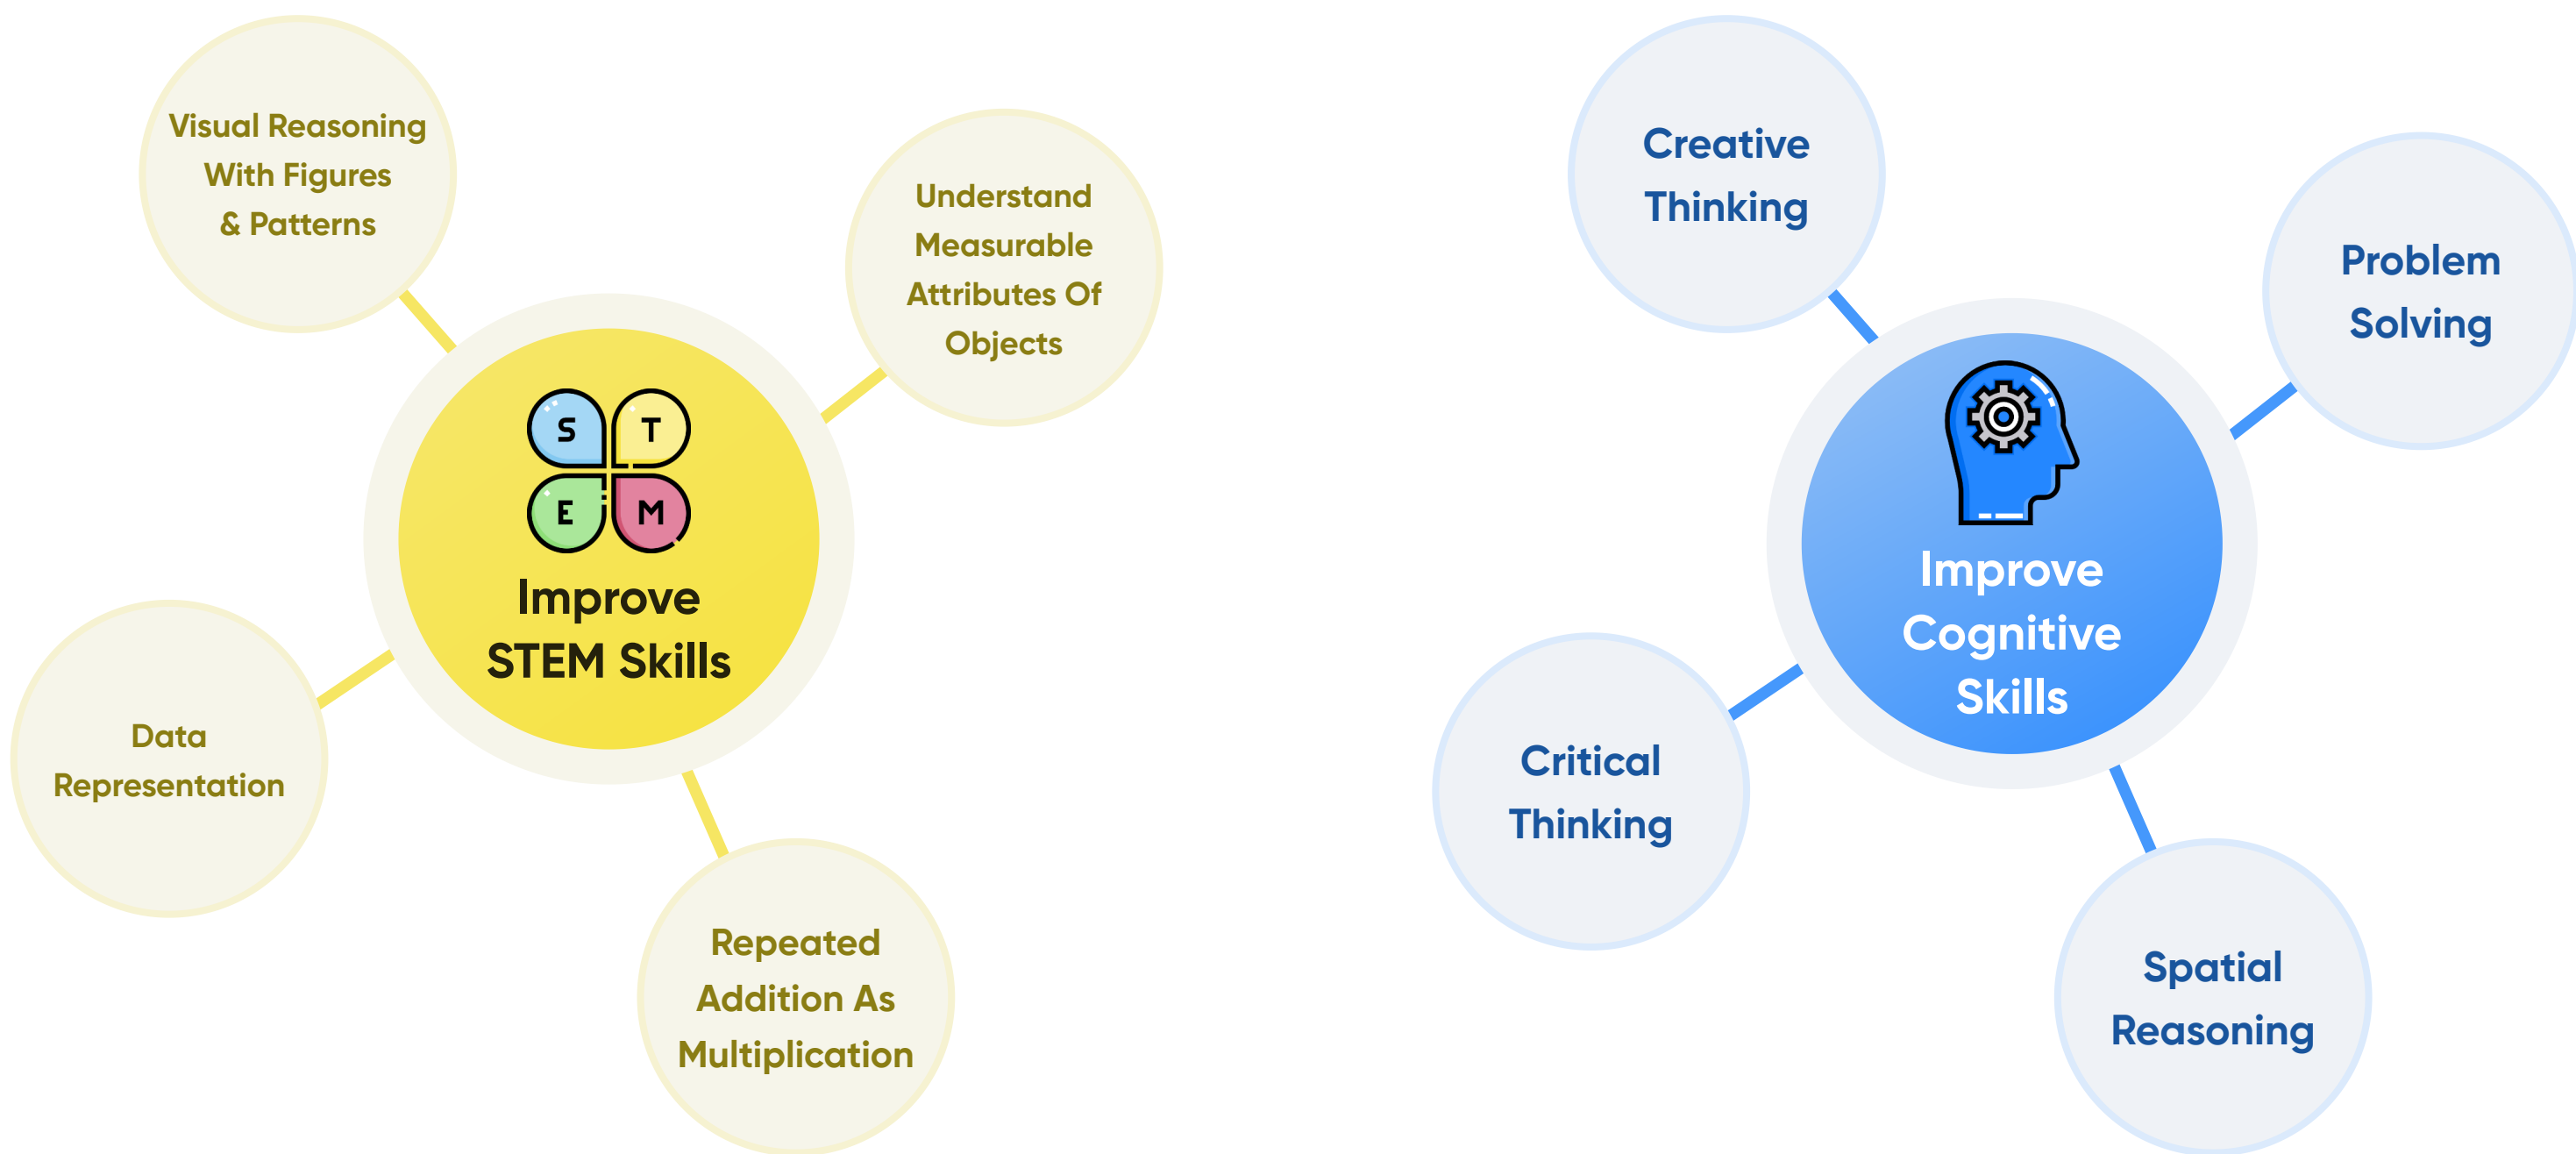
Visual Reasoning With Figures & Patterns

Understand Measurable Attributes Of Objects

S T E M

Improve STEM Skills

Data Representation

Repeated Addition As Multiplication

Creative Thinking

Problem Solving

Improve Cognitive Skills

Critical Thinking

Spatial Reasoning